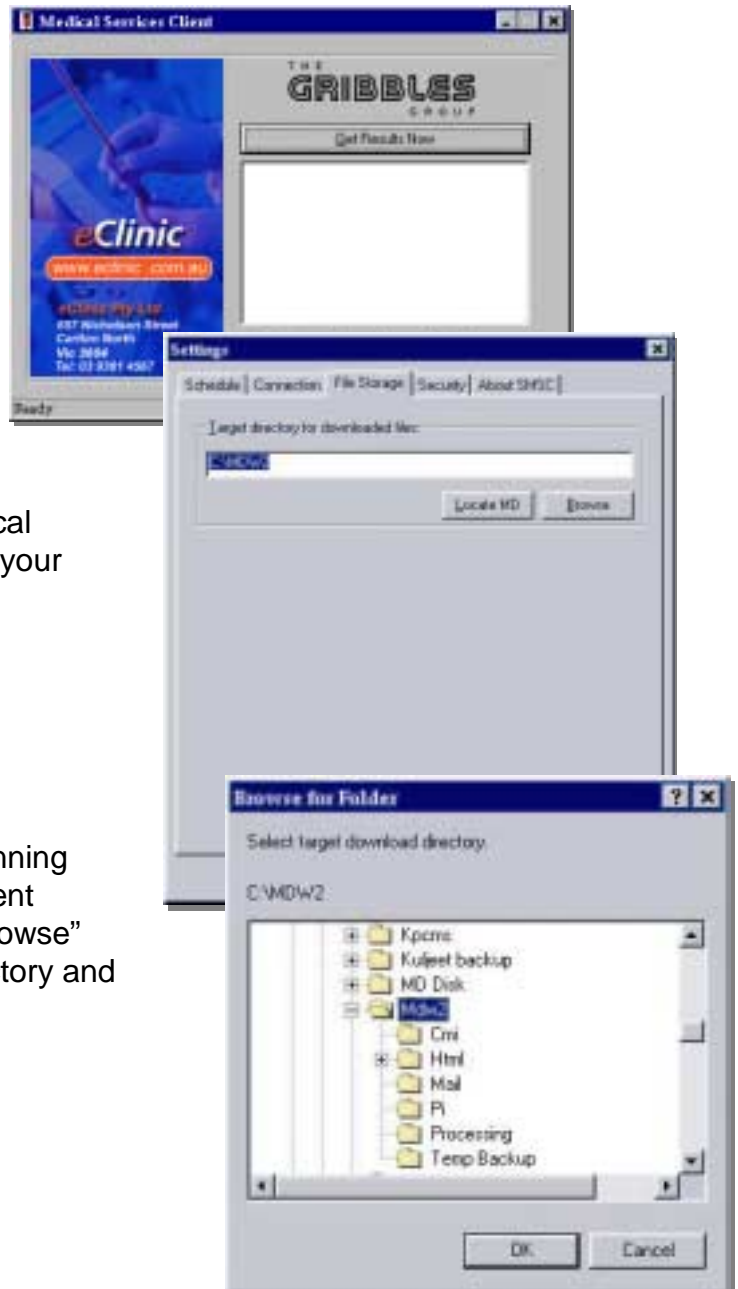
Medical Services Client

THE GRIBBLES GROUP

Get Results Now

eClinic
www.eclinic.com.au
eClinic Pty Ltd
457 Nicholson Street
Carlton North
Vic 3054
Tel: 03 9381 4567

Ready

Settings

Schedule | Connection | File Storage | Security | About SMSC

Target directory for downloaded files:

C:\MDW2

Locate MD | Browse

cal
your

nning
ent
owse"
tory and

Browse for Folder

Select target download directory.

C:\MDW2

Kpcms
Kuljeet backup
MD Disk
Mdw2
Cmi
Html
Mail
Pi
Processing
Temp Backup

OK | Cancel